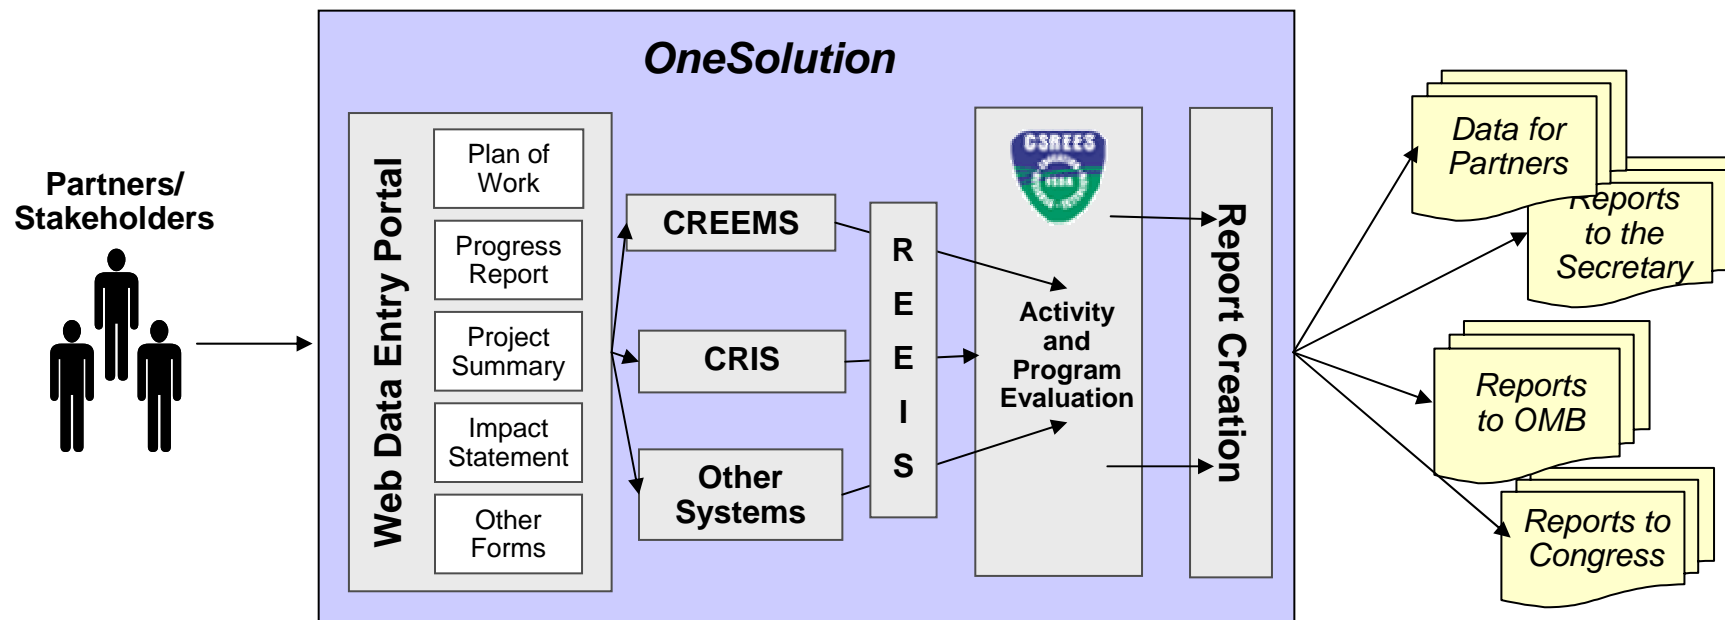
OneSolution

Partners/ Stakeholders

Web Data Entry Portal

Plan of Work

Progress Report

Project Summary

Impact Statement

Other Forms

CREEMS

CRIS

Other Systems

R E E I S

CSREES

Activity and Program Evaluation

Report Creation

Data for Partners

Reports to the Secretary

Reports to OMB

Reports to Congress